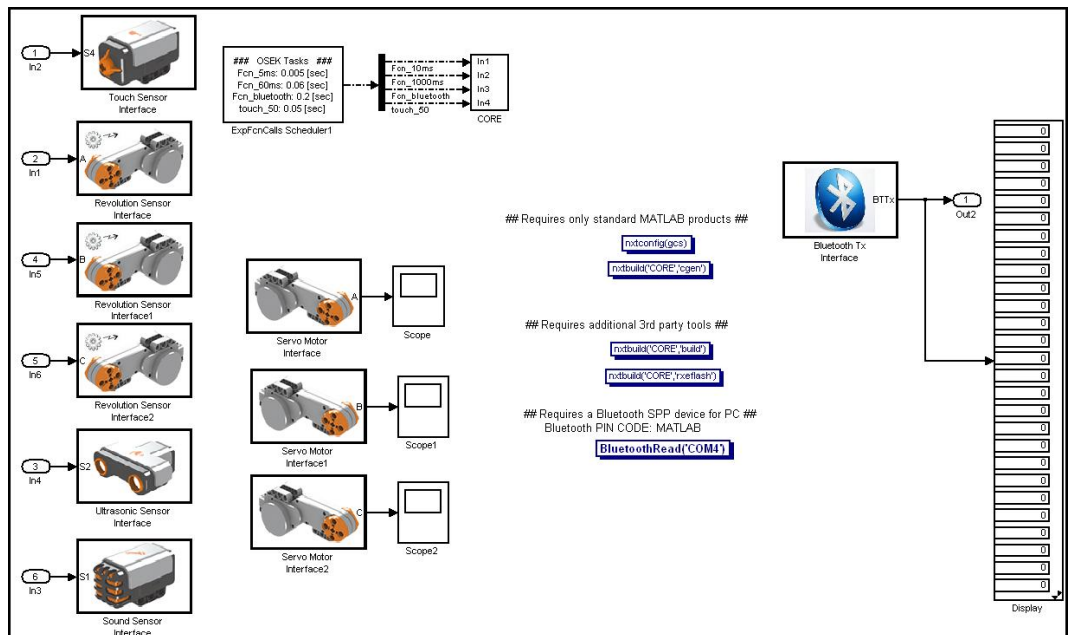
1
In2
S4
Touch Sensor Interface

### OSEK Tasks ###
Fcn_5ms: 0.005 [sec]
Fcn_60ms: 0.06 [sec]
Fcn_bluetooth: 0.2 [sec]
touch_50: 0.05 [sec]
ExpFcnCalls Scheduler1

Fcn_10ms
Fcn_1000ms
Fcn_bluetooth
touch_50

In1
In2
In3
In4
CORE

2
In1
A
Revolution Sensor Interface

4
In5
B
Revolution Sensor Interface1

5
In6
C
Revolution Sensor Interface2

3
In4
S2
Ultrasonic Sensor Interface

6
In3
S1
Sound Sensor Interface

A
Servo Motor Interface
Scope

B
Servo Motor Interface1
Scope1

C
Servo Motor Interface2
Scope2

## Requires only standard MATLAB products ##
nxtconfig(gcs)
nxtbuild('CORE','cgen')

## Requires additional 3rd party tools ##
nxtbuild('CORE','build')
nxtbuild('CORE','rxeflash')

## Requires a Bluetooth SPP device for PC ##
Bluetooth PIN CODE: MATLAB
BluetoothRead('COM4')

BTTx
Bluetooth Tx Interface
1
Out2

0
0
0
0
0
0
0
0
0
0
0
0
0
0
0
0
0
0
0
0
0
0
0
0
0
0
Display